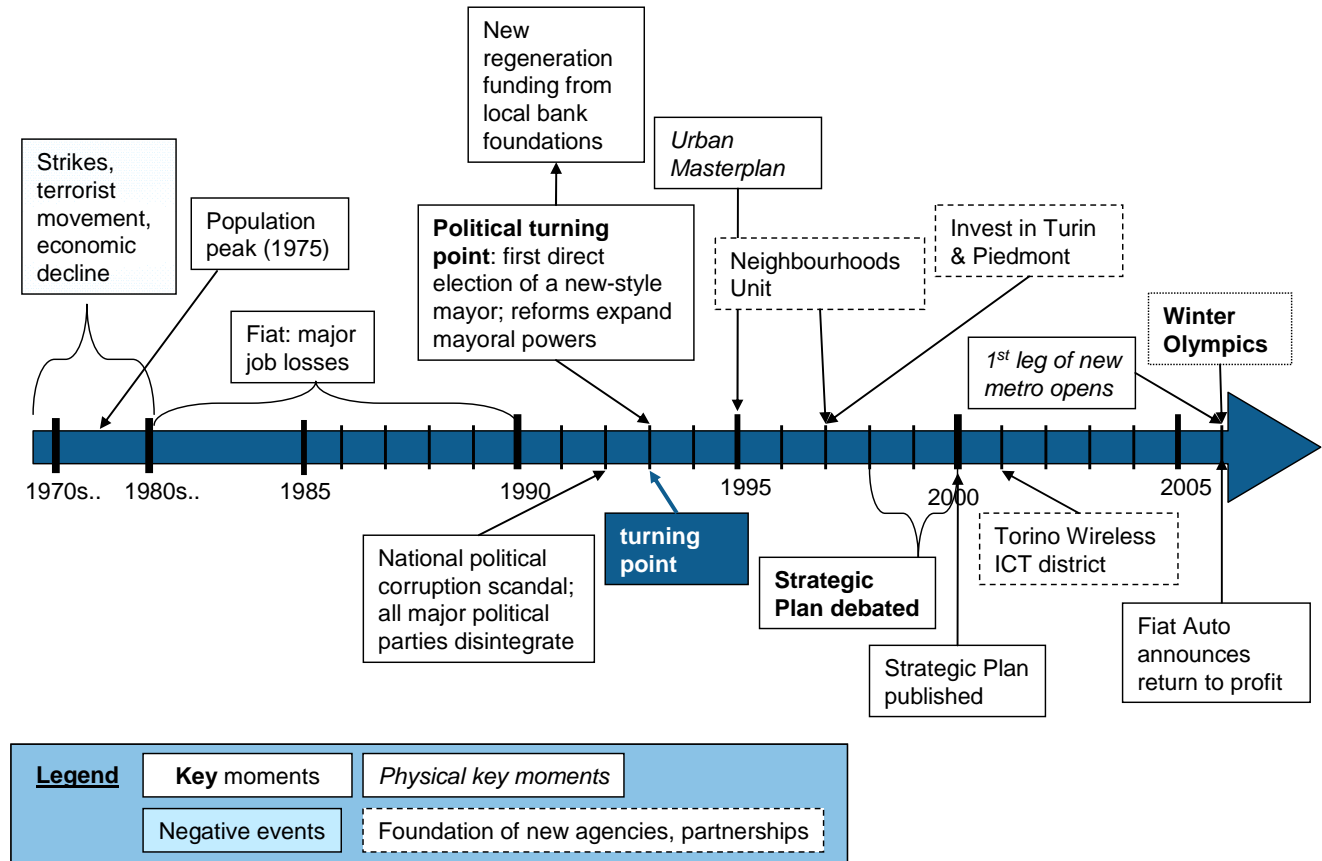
New regeneration funding from local bank foundations

Urban Masterplan

Strikes, terrorist movement, economic decline

Population peak (1975)

**Political turning point**: first direct election of a new-style mayor; reforms expand mayoral powers

Neighbourhoods Unit

Invest in Turin & Piedmont

Fiat: major job losses

**Winter Olympics**

*1$^{st}$ leg of new metro opens*

1970s.. 1980s.. 1985 1990 1995 2000 2005

National political corruption scandal; all major political parties disintegrate

turning point

**Strategic Plan debated**

Torino Wireless ICT district

Strategic Plan published

Fiat Auto announces return to profit

Legend | **Key** moments | *Physical key moments*

Negative events | Foundation of new agencies, partnerships